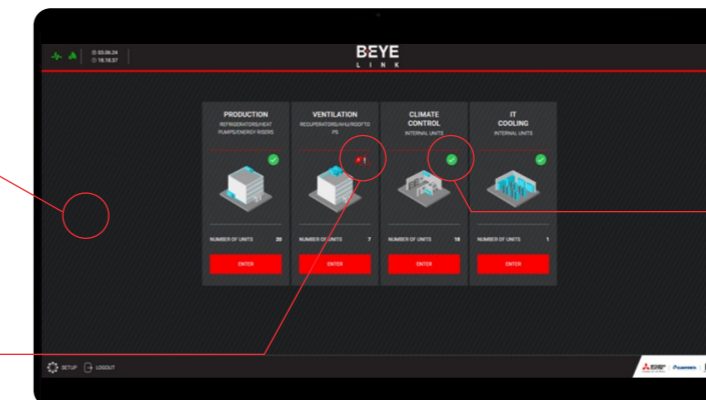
03.06.24
18.18.37

BEYE
LINK

PRODUCTION
REFRIGERATORS/HEAT PUMPS/ENERGY RISERS

NUMBER OF UNITS 20

ENTER

VENTILATION
RECUPERATORS/AHU/ROOFTOPS

NUMBER OF UNITS 7

ENTER

CLIMATE CONTROL
INTERNAL UNITS

NUMBER OF UNITS 18

ENTER

IT COOLING
INTERNAL UNITS

NUMBER OF UNITS 1

ENTER

SETUP LOGOUT

Powerm